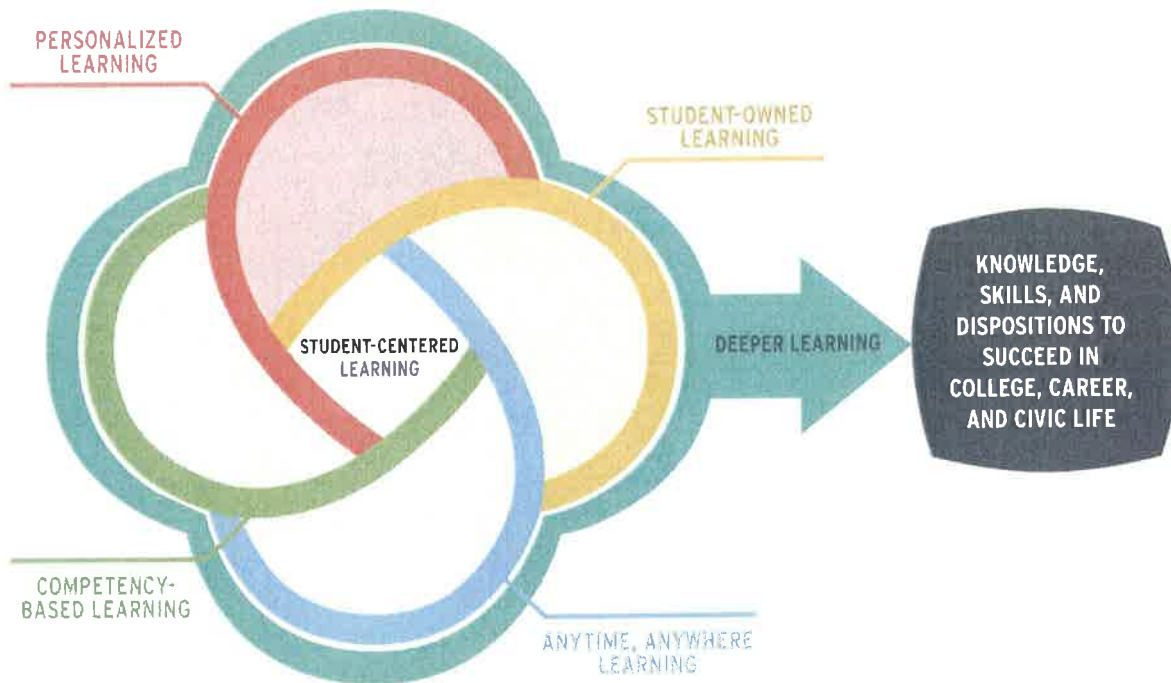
PERSONALIZED LEARNING

STUDENT-OWNED LEARNING

STUDENT-CENTERED LEARNING

DEEPER LEARNING

KNOWLEDGE, SKILLS, AND DISPOSITIONS TO SUCCEED IN COLLEGE, CAREER, AND CIVIC LIFE

COMPETENCY-BASED LEARNING

ANYTIME, ANYWHERE LEARNING